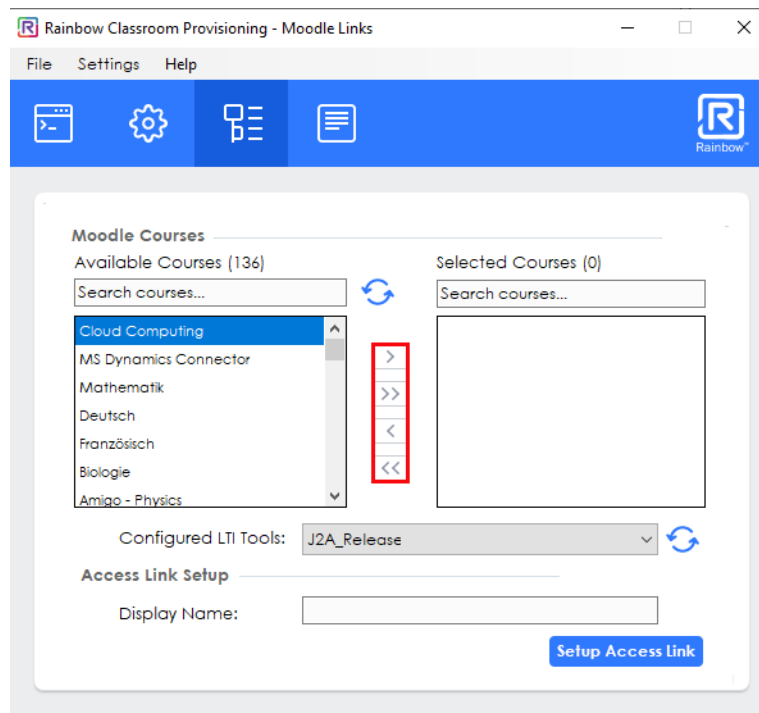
Rainbow Classroom Provisioning - Moodle Links

File Settings Help

Rainbow™

Moodle Courses

Available Courses (136)

Search courses...

Cloud Computing
MS Dynamics Connector
Mathematik
Deutsch
Französisch
Biologie
Amigo - Physics

>
>>
<
<<

Selected Courses (0)

Search courses...

Configured LTI Tools: J2A_Release

Access Link Setup

Display Name:

Setup Access Link